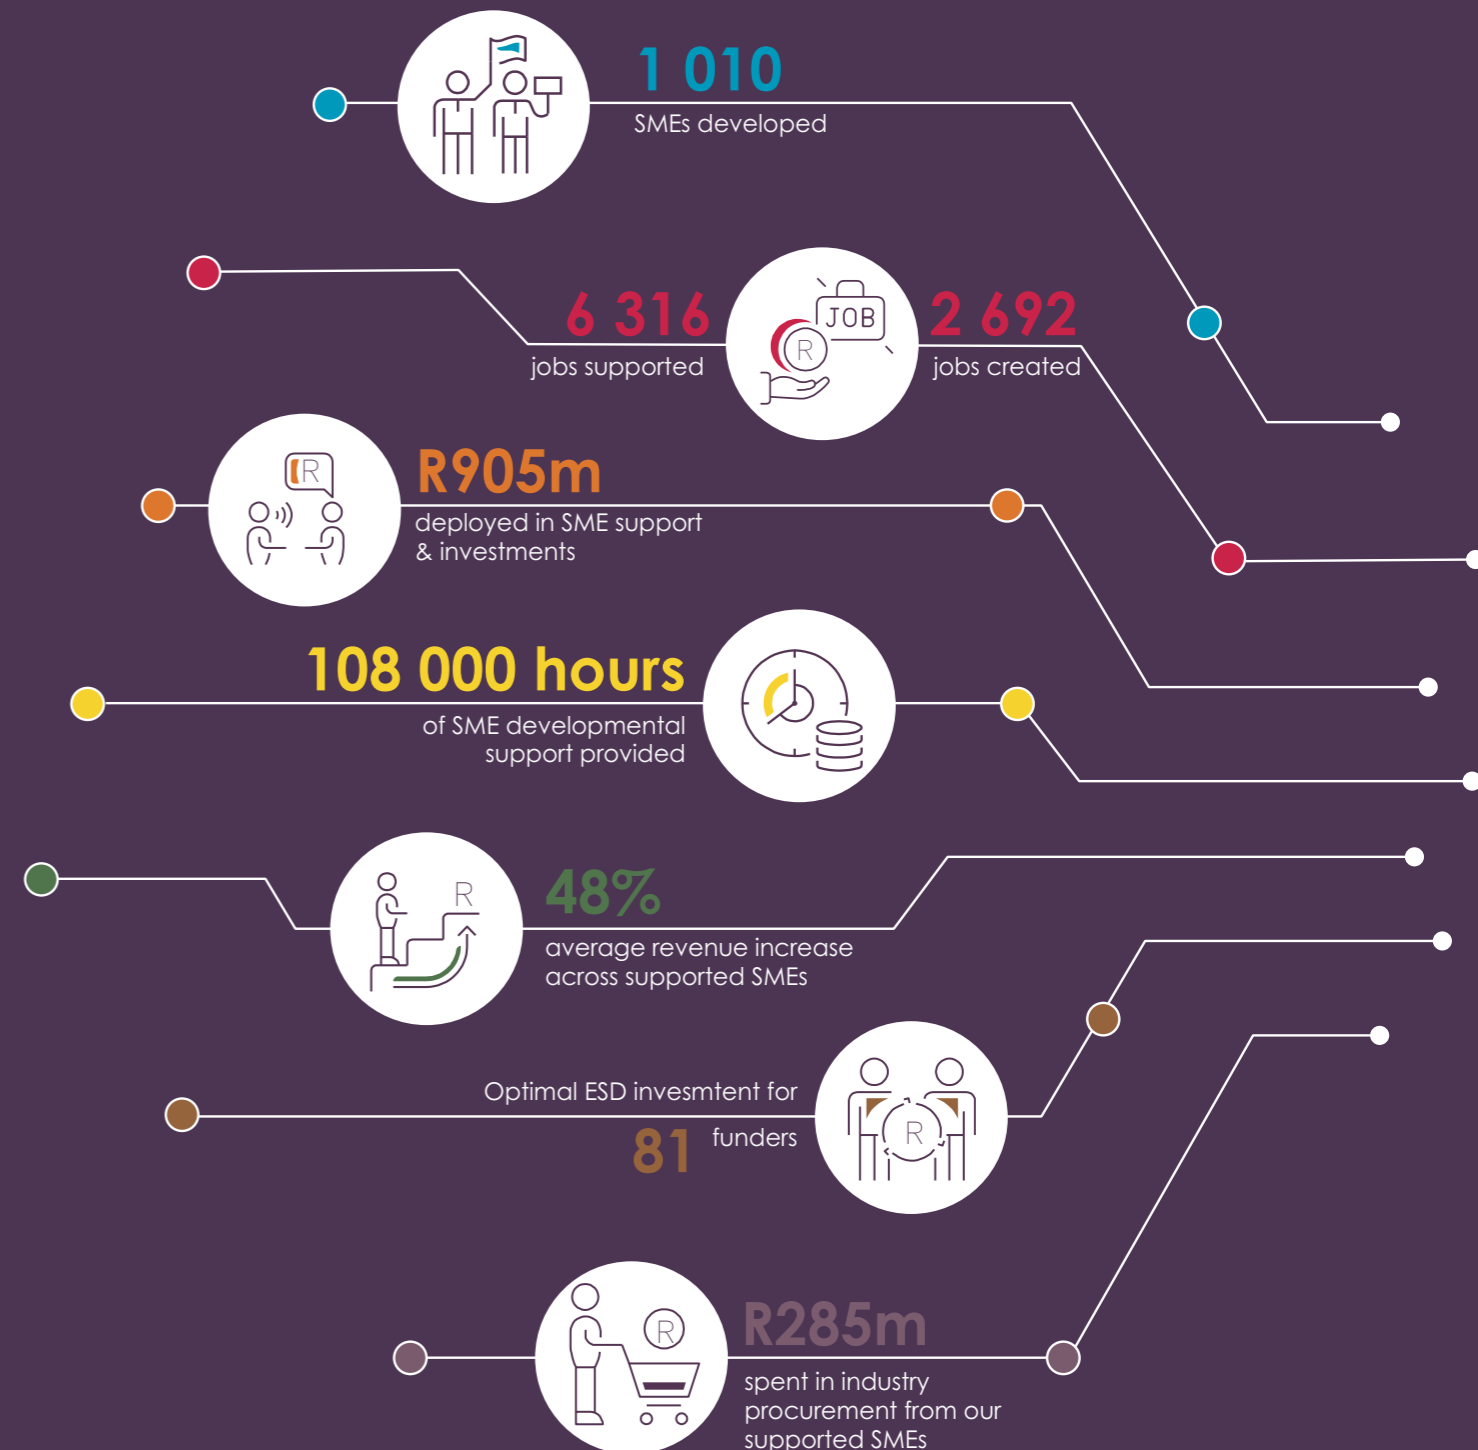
1 010
SMEs developed

6 316
jobs supported

JOB
R

2 692
jobs created

R

R905m
deployed in SME support & investments

108 000 hours
of SME developmental support provided

R

48%
average revenue increase across supported SMEs

Optimal ESD invesmtent for
81 funders

R

R

R285m
spent in industry procurement from our supported SMEs